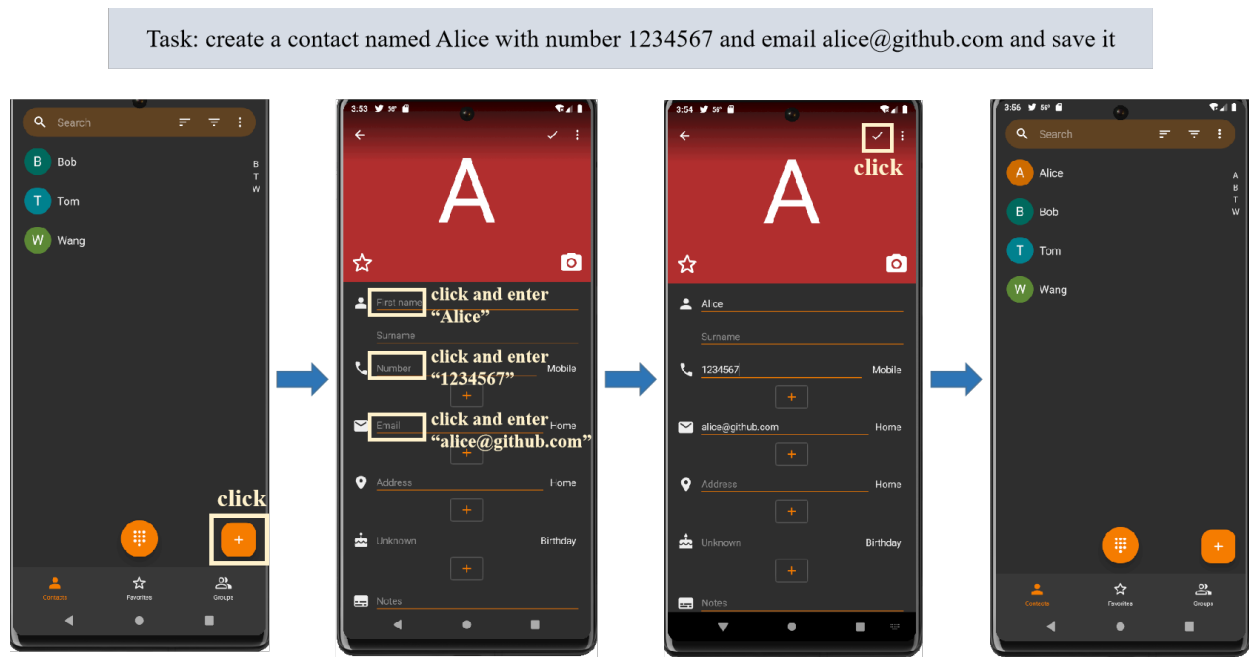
Task: create a contact named Alice with number 1234567 and email alice@github.com and save it

Search

B Bob

T Tom

W Wang

B
T
W

click

+

Contacts Favorites Groups

3:53 58°

A

First name click and enter "Alice"

Surname

Number click and enter "1234567" Mobile

+

Email click and enter "alice@github.com" Home

+

Address Home

+

Unknown Birthday

+

Notes

3:54 58°

click

A

Alice

Surname

1234567 Mobile

+

alice@github.com Home

+

Address Home

+

Unknown Birthday

+

Notes

3:56 59°

Search

A Alice

B Bob

T Tom

W Wang

A
B
T
W

+

Contacts Favorites Groups